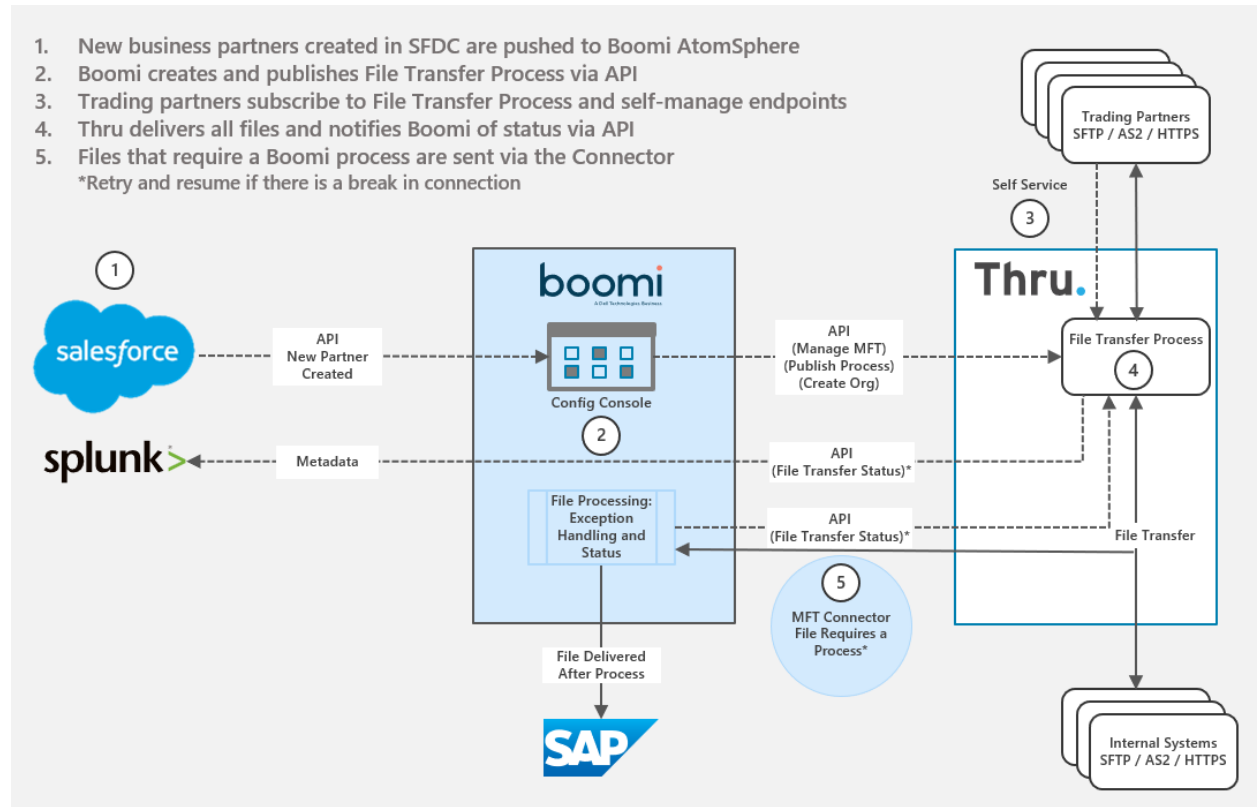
1. New business partners created in SFDC are pushed to Boomi AtomSphere
2. Boomi creates and publishes File Transfer Process via API
3. Trading partners subscribe to File Transfer Process and self-manage endpoints
4. Thru delivers all files and notifies Boomi of status via API
5. Files that require a Boomi process are sent via the Connector
*Retry and resume if there is a break in connection

Trading Partners
SFTP / AS2 / HTTPS

Self Service

3

1

salesforce

boomi

A Dell Technologies Business

Thru.

API
New Partner
Created

API
(Manage MFT)
(Publish Process)
(Create Org)

File Transfer Process

4

Config Console

2

splunk>

Metadata

API
(File Transfer Status)*

File Processing:
Exception
Handling and
Status

API
(File Transfer Status)*

File Transfer

5

MFT Connector
File Requires a
Process*

File Delivered
After Process

SAP

Internal Systems
SFTP / AS2 / HTTPS